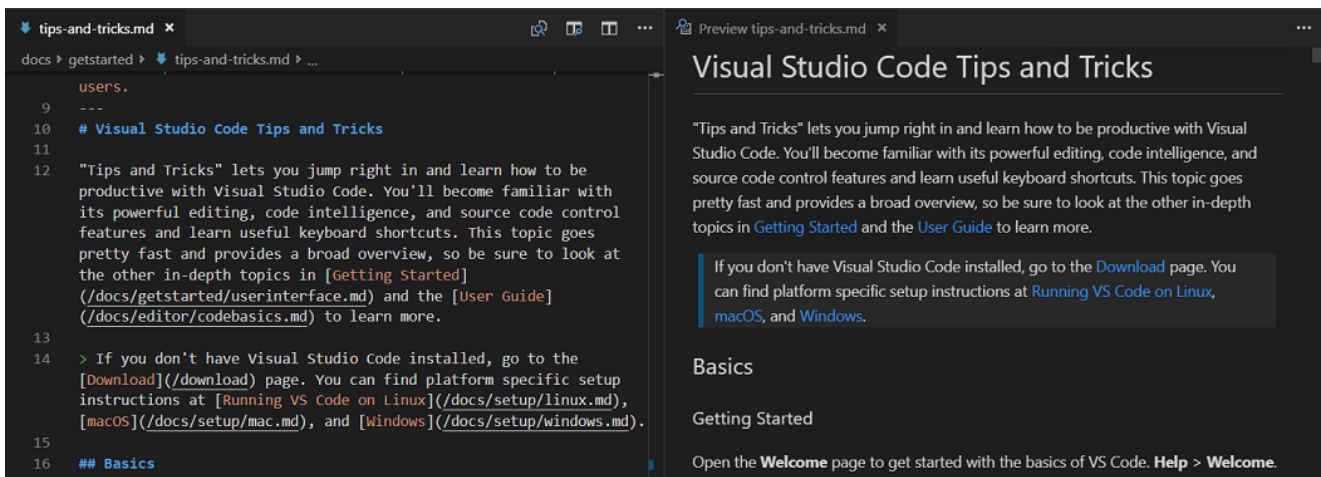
tips-and-tricks.md ×

docs › getstarted › tips-and-tricks.md › ...

users.
9 ---
10 # Visual Studio Code Tips and Tricks
11
12 "Tips and Tricks" lets you jump right in and learn how to be productive with Visual Studio Code. You'll become familiar with its powerful editing, code intelligence, and source code control features and learn useful keyboard shortcuts. This topic goes pretty fast and provides a broad overview, so be sure to look at the other in-depth topics in [Getting Started](/docs/getstarted/userinterface.md) and the [User Guide](/docs/editor/codebasics.md) to learn more.
13
14 > If you don't have Visual Studio Code installed, go to the [Download](/download) page. You can find platform specific setup instructions at [Running VS Code on Linux](/docs/setup/linux.md), [macOS](/docs/setup/mac.md), and [Windows](/docs/setup/windows.md).
15
16 ## Basics

Preview tips-and-tricks.md ×

Visual Studio Code Tips and Tricks

"Tips and Tricks" lets you jump right in and learn how to be productive with Visual Studio Code. You'll become familiar with its powerful editing, code intelligence, and source code control features and learn useful keyboard shortcuts. This topic goes pretty fast and provides a broad overview, so be sure to look at the other in-depth topics in Getting Started and the User Guide to learn more.

If you don't have Visual Studio Code installed, go to the Download page. You can find platform specific setup instructions at Running VS Code on Linux, macOS, and Windows.

Basics

Getting Started

Open the **Welcome** page to get started with the basics of VS Code. **Help** > **Welcome**.